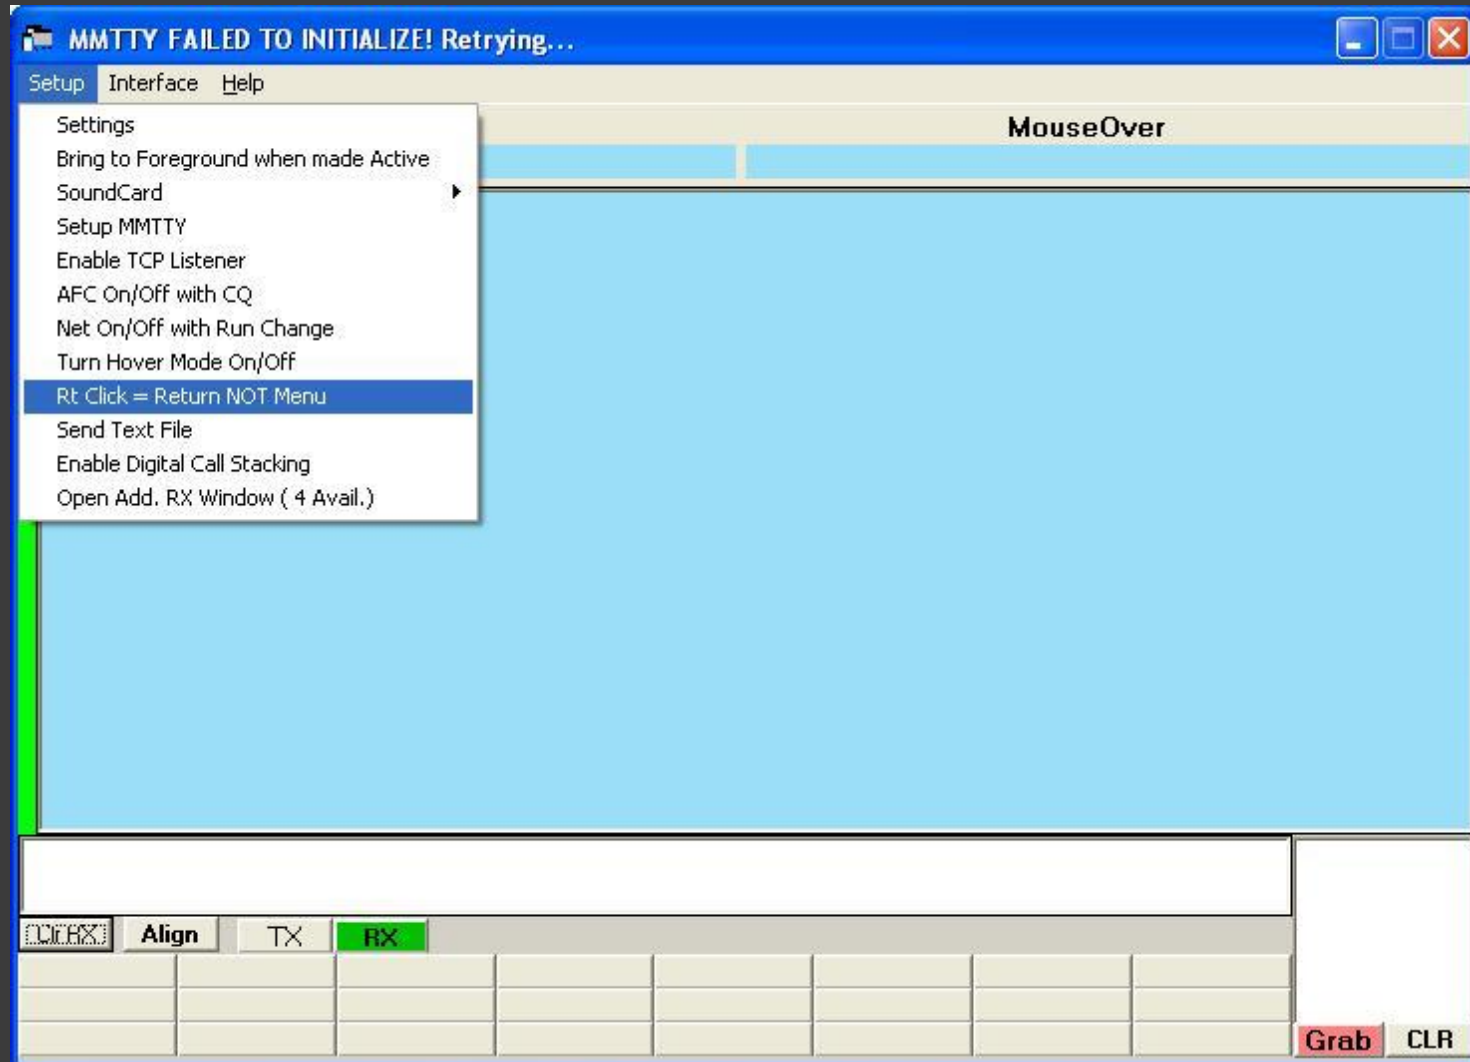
MMTTY FAILED TO INITIALIZE! Retrying...

Setup Interface Help

Settings
Bring to Foreground when made Active
SoundCard
Setup MMTTY
Enable TCP Listener
AFC On/Off with CQ
Net On/Off with Run Change
Turn Hover Mode On/Off
Rt Click = Return NOT Menu
Send Text File
Enable Digital Call Stacking
Open Add. RX Window ( 4 Avail.)

MouseOver

Clr RX
Align
TX
RX

Grab
CLR